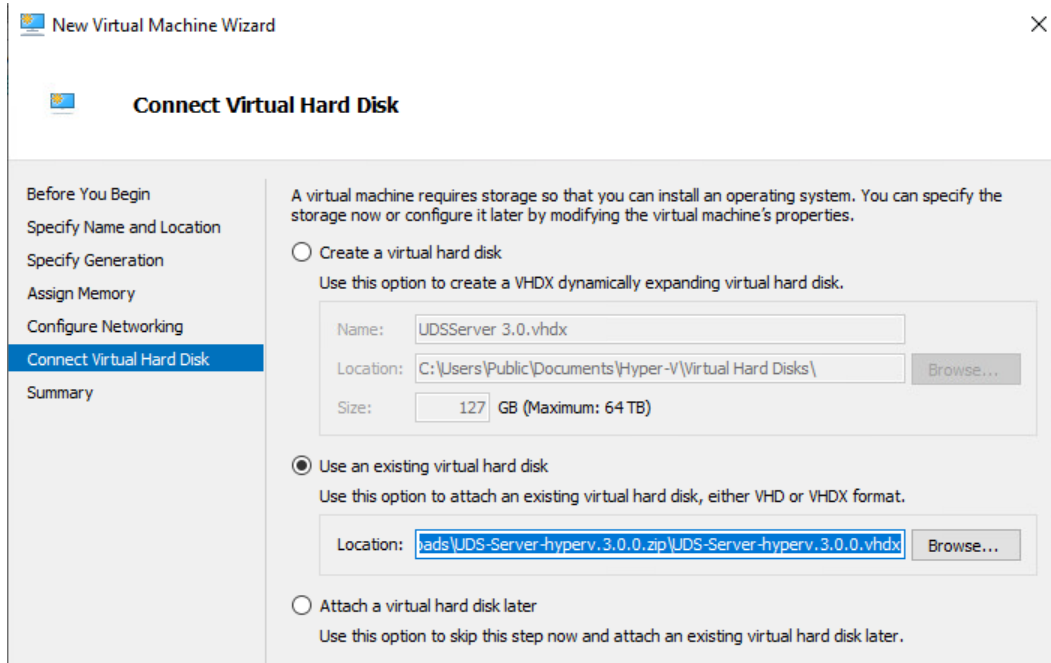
New Virtual Machine Wizard

Connect Virtual Hard Disk

Before You Begin
Specify Name and Location
Specify Generation
Assign Memory
Configure Networking
Connect Virtual Hard Disk
Summary

A virtual machine requires storage so that you can install an operating system. You can specify the storage now or configure it later by modifying the virtual machine's properties.

Create a virtual hard disk
Use this option to create a VHDX dynamically expanding virtual hard disk.

Name: UDSServer 3.0.vhdx
Location: C:\Users\Public\Documents\Hyper-V\Virtual Hard Disks\ Browse...
Size: 127 GB (Maximum: 64 TB)

Use an existing virtual hard disk
Use this option to attach an existing virtual hard disk, either VHD or VHDX format.

Location: pads\UDS-Server-hyperv.3.0.0.zip\UDS-Server-hyperv.3.0.0.vhdx Browse...

Attach a virtual hard disk later
Use this option to skip this step now and attach an existing virtual hard disk later.